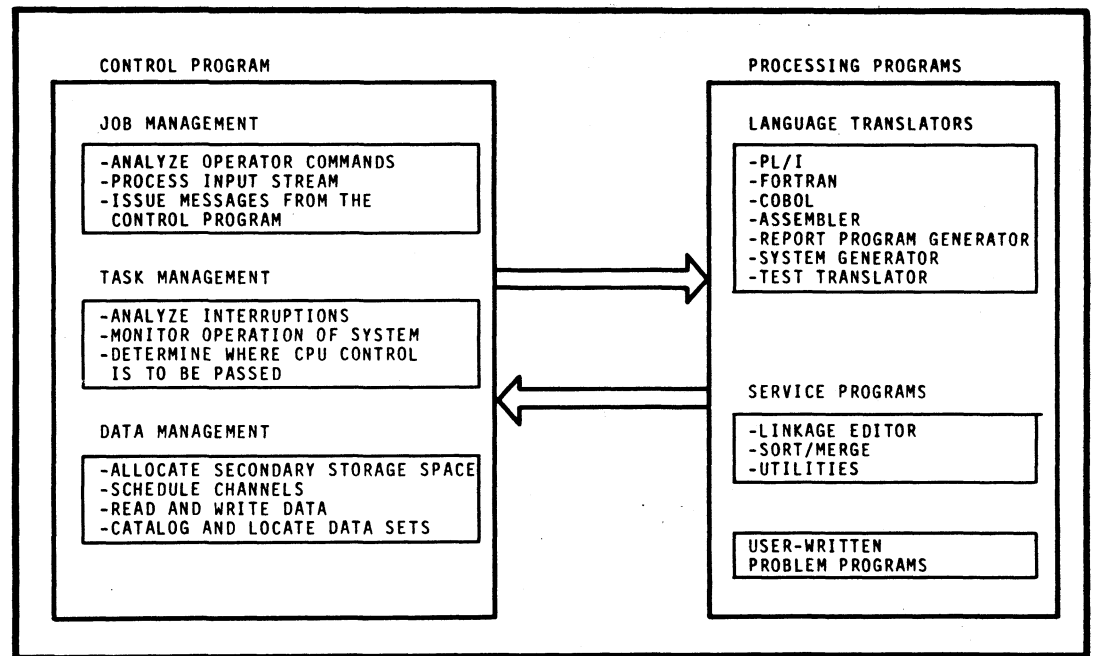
CONTROL PROGRAM

JOB MANAGEMENT

-ANALYZE OPERATOR COMMANDS
-PROCESS INPUT STREAM
-ISSUE MESSAGES FROM THE CONTROL PROGRAM

TASK MANAGEMENT

-ANALYZE INTERRUPTIONS
-MONITOR OPERATION OF SYSTEM
-DETERMINE WHERE CPU CONTROL IS TO BE PASSED

DATA MANAGEMENT

-ALLOCATE SECONDARY STORAGE SPACE
-SCHEDULE CHANNELS
-READ AND WRITE DATA
-CATALOG AND LOCATE DATA SETS

PROCESSING PROGRAMS

LANGUAGE TRANSLATORS

-PL/I
-FORTRAN
-COBOL
-ASSEMBLER
-REPORT PROGRAM GENERATOR
-SYSTEM GENERATOR
-TEST TRANSLATOR

SERVICE PROGRAMS

-LINKAGE EDITOR
-SORT/MERGE
-UTILITIES

USER-WRITTEN PROBLEM PROGRAMS